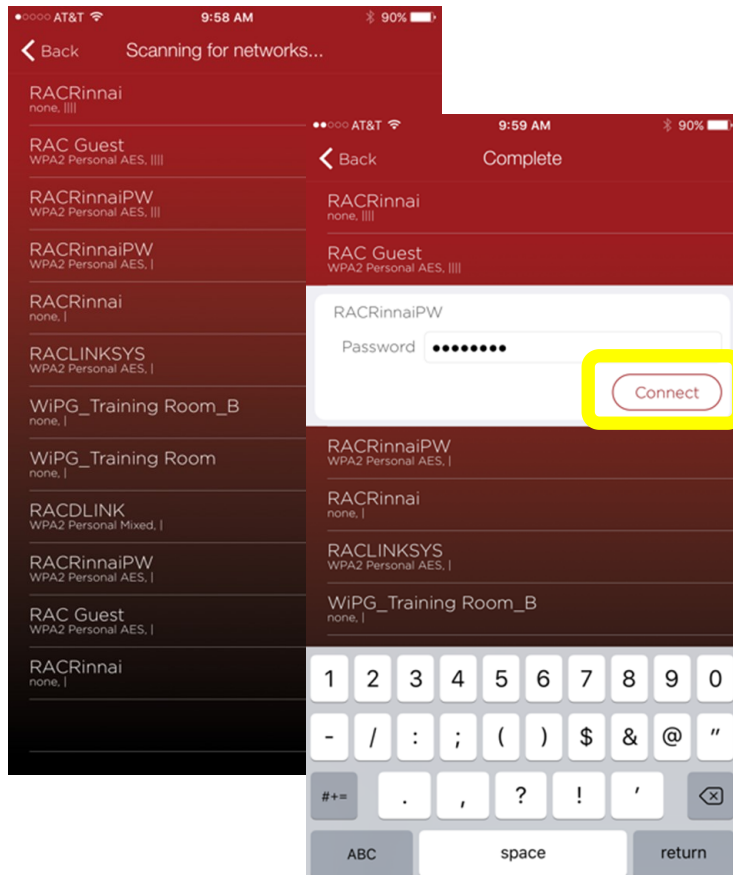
●○○○○ AT&T 9:58 AM 90%

Back Scanning for networks...

RACRinnai
none, ||||

RAC Guest
WPA2 Personal AES, ||||

RACRinnaiPW
WPA2 Personal AES, |||

RACRinnaiPW
WPA2 Personal AES, |

RACRinnai
none, |

RACLINKSYS
WPA2 Personal AES, |

WiPG_Training Room_B
none, |

WiPG_Training Room
none, |

RACDLINK
WPA2 Personal Mixed, |

RACRinnaiPW
WPA2 Personal AES, |

RAC Guest
WPA2 Personal AES, |

RACRinnai
none, |

●●○○○ AT&T 9:59 AM 90%

Back Complete

RACRinnai
none, ||||

RAC Guest
WPA2 Personal AES, ||||

RACRinnaiPW
Password ••••••••

Connect

RACRinnaiPW
WPA2 Personal AES, |

RACRinnai
none, |

RACLINKSYS
WPA2 Personal AES, |

WiPG_Training Room_B
none, |

1 2 3 4 5 6 7 8 9 0
- / : ; ( ) $ & @ "
#+= . , ? ! '
ABC space return